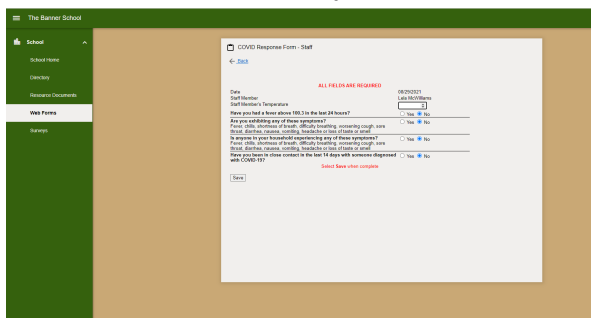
The Banner School

School

School Home

Directory

Resource Documents

Web Forms

Surveys

COVID Response Form - Staff

Back

ALL FIELDS ARE REQUIRED

Date 08/25/2021

Staff Member Lola McWilliams

Staff Member's Temperature

Have you had a fever above 100.3 in the last 24 hours? Yes No

Are you exhibiting any of these symptoms?
Fever, chills, shortness of breath, difficulty breathing, worsening cough, sore throat, diarrhea, nausea, vomiting, headache or loss of taste or smell Yes No

Is anyone in your household experiencing any of these symptoms?
Fever, chills, shortness of breath, difficulty breathing, worsening cough, sore throat, diarrhea, nausea, vomiting, headache or loss of taste or smell Yes No

Have you been in close contact in the last 14 days with someone diagnosed with COVID-19? Yes No

Select Save when complete

Save